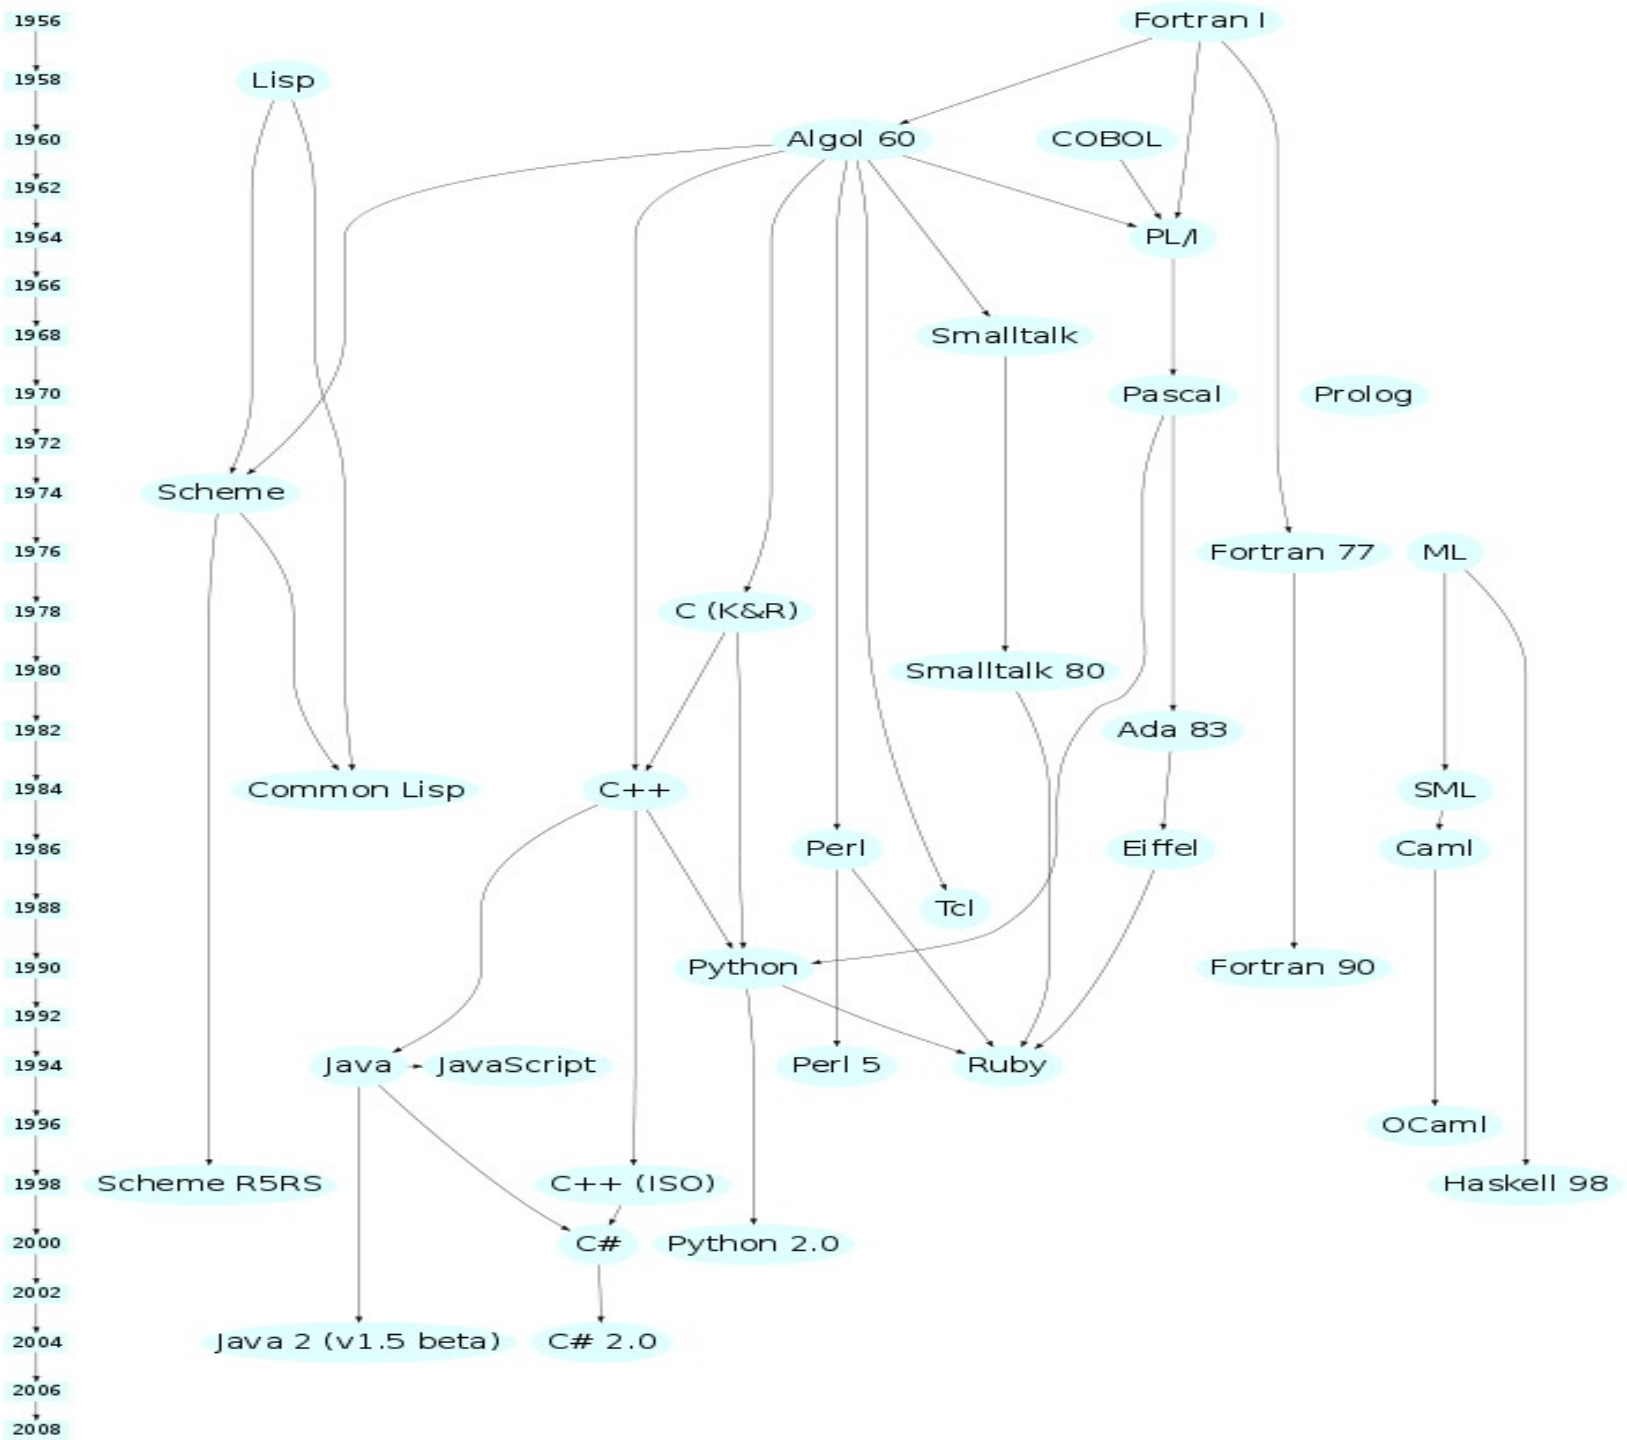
1956
Fortran I
1958
Lisp
1960
Algol 60
COBOL
1962
1964
PL/I
1966
1968
Smalltalk
1970
Pascal
Prolog
1972
1974
Scheme
1976
Fortran 77
ML
1978
C (K&R)
1980
Smalltalk 80
1982
Ada 83
1984
Common Lisp
C++
SML
1986
Perl
Eiffel
Caml
1988
Tcl
1990
Python
Fortran 90
1992
1994
Java
JavaScript
Perl 5
Ruby
1996
OCaml
1998
Scheme R5RS
C++ (ISO)
Haskell 98
2000
C#
Python 2.0
2002
2004
Java 2 (v1.5 beta)
C# 2.0
2006
2008